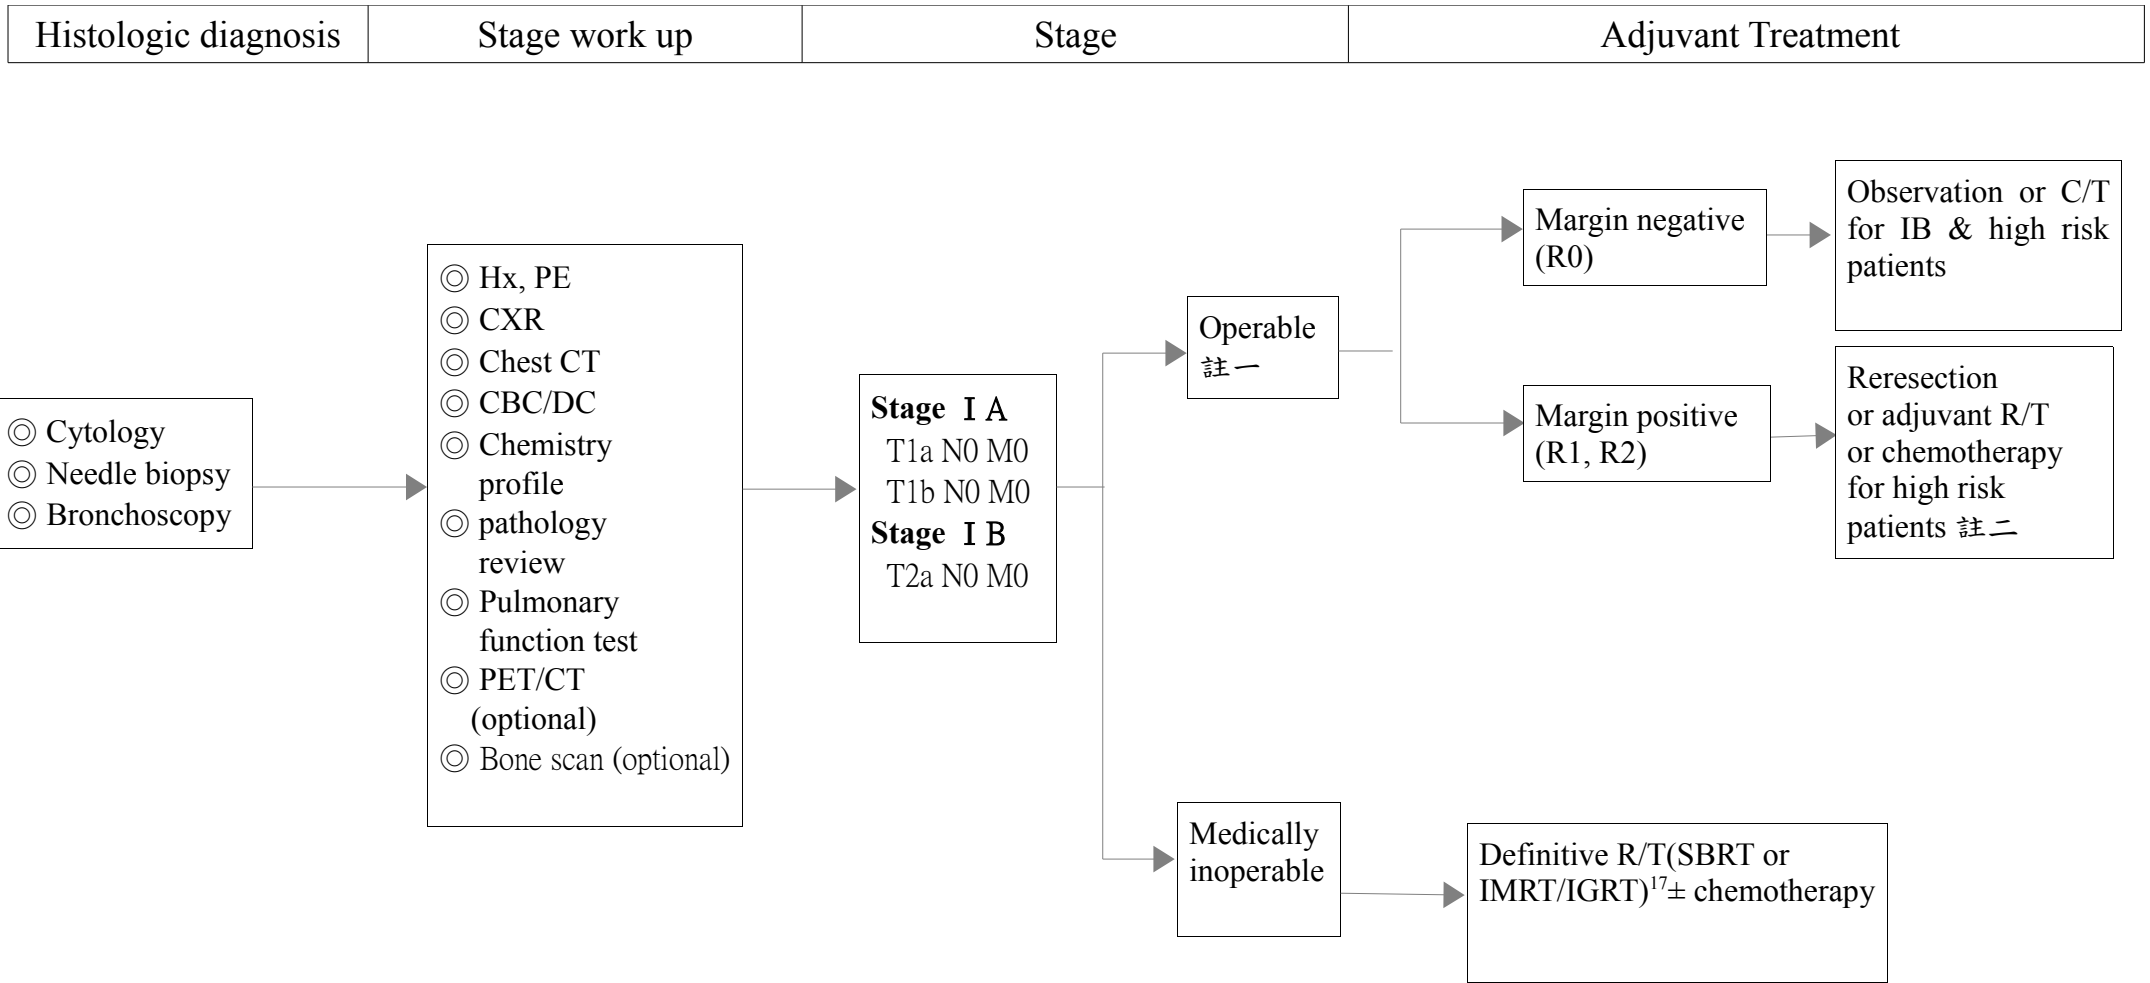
| Histologic diagnosis | Stage work up | Stage | Adjuvant Treatment |
|---|---|---|---|

◎ Cytology
◎ Needle biopsy
◎ Bronchoscopy

◎ Hx, PE
◎ CXR
◎ Chest CT
◎ CBC/DC
◎ Chemistry profile
◎ pathology review
◎ Pulmonary function test
◎ PET/CT (optional)
◎ Bone scan (optional)

Stage ⅠA
T1a N0 M0
T1b N0 M0
Stage ⅠB
T2a N0 M0

Operable 註一

Margin negative (R0)

Observation or C/T for IB & high risk patients

Margin positive (R1, R2)

Reresection or adjuvant R/T or chemotherapy for high risk patients 註二

Medically inoperable

Definitive R/T(SBRT or IMRT/IGRT)$^{17}$± chemotherapy